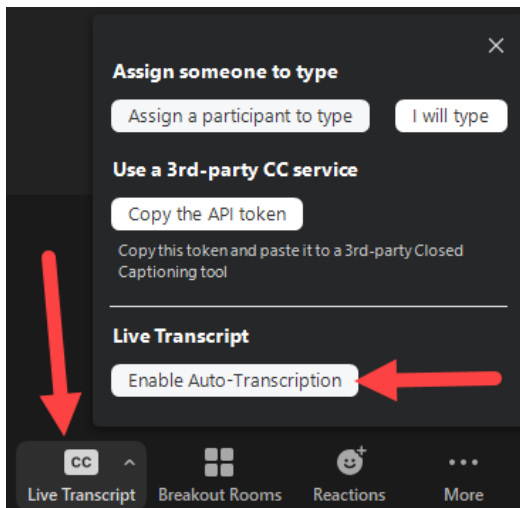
Assign someone to type

Assign a participant to type

I will type

Use a 3rd-party CC service

Copy the API token

Copy this token and paste it to a 3rd-party Closed Captioning tool

Live Transcript

Enable Auto-Transcription

CC

Live Transcript

Breakout Rooms

Reactions

More